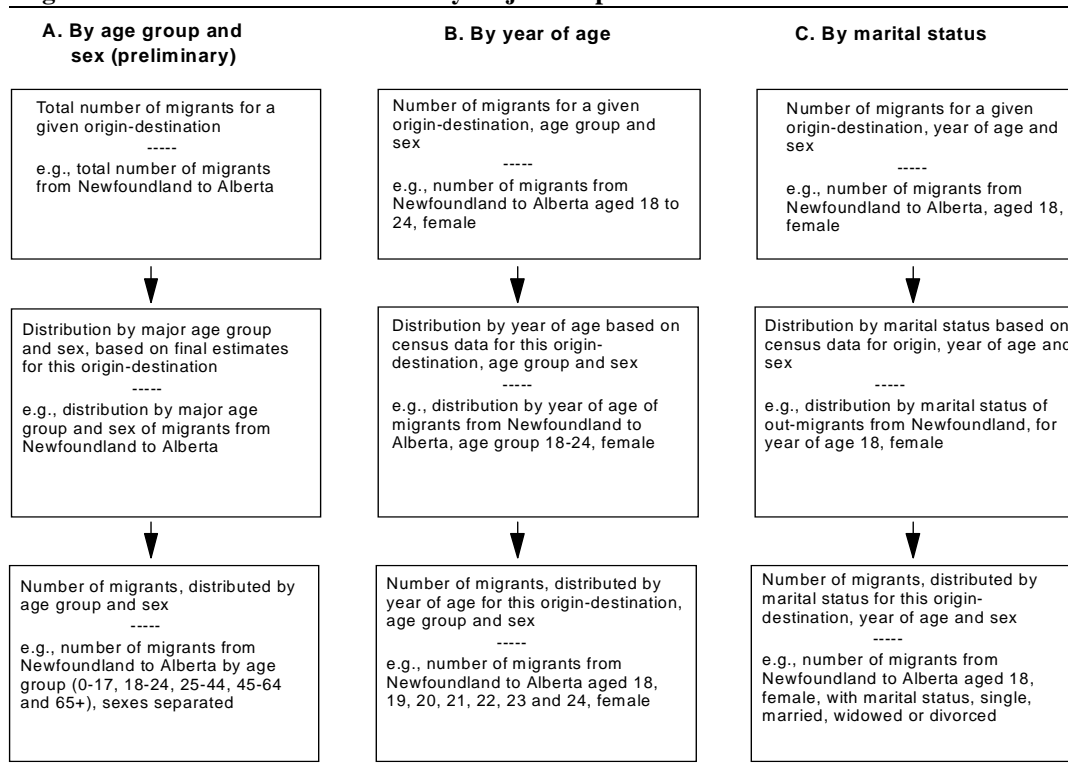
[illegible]

A. By age group and sex (preliminary)

Total number of migrants for a given origin-destination
-----
e.g., total number of migrants from Newfoundland to Alberta

Distribution by major age group and sex, based on final estimates for this origin-destination
-----
e.g., distribution by major age group and sex of migrants from Newfoundland to Alberta

Number of migrants, distributed by age group and sex
-----
e.g., number of migrants from Newfoundland to Alberta by age group (0-17, 18-24, 25-44, 45-64 and 65+), sexes separated

B. By year of age

Number of migrants for a given origin-destination, age group and sex
-----
e.g., number of migrants from Newfoundland to Alberta aged 18 to 24, female

Distribution by year of age based on census data for this origin-destination, age group and sex
-----
e.g., distribution by year of age of migrants from Newfoundland to Alberta, age group 18-24, female

Number of migrants, distributed by year of age for this origin-destination, age group and sex
-----
e.g., number of migrants from Newfoundland to Alberta aged 18, 19, 20, 21, 22, 23 and 24, female

C. By marital status

Number of migrants for a given origin-destination, year of age and sex
-----
e.g., number of migrants from Newfoundland to Alberta, aged 18, female

Distribution by marital status based on census data for origin, year of age and sex
-----
e.g., distribution by marital status of out-migrants from Newfoundland, for year of age 18, female

Number of migrants, distributed by marital status for this origin-destination, year of age and sex
-----
e.g., number of migrants from Newfoundland to Alberta aged 18, female, with marital status, single, married, widowed or divorced